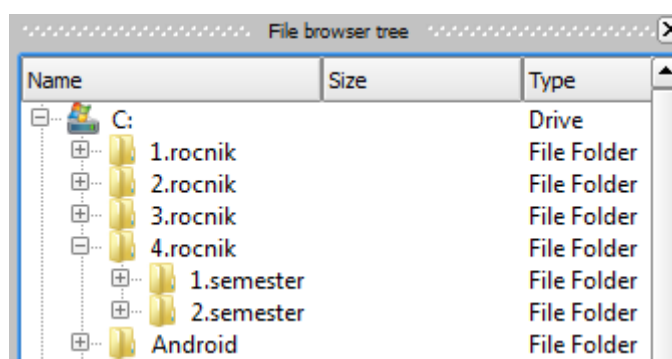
File browser tree

| Name | Size | Type |
|---|---|---|
| C: | | Drive |
| 1.rocnik | | File Folder |
| 2.rocnik | | File Folder |
| 3.rocnik | | File Folder |
| 4.rocnik | | File Folder |
| 1.semester | | File Folder |
| 2.semester | | File Folder |
| Android | | File Folder |